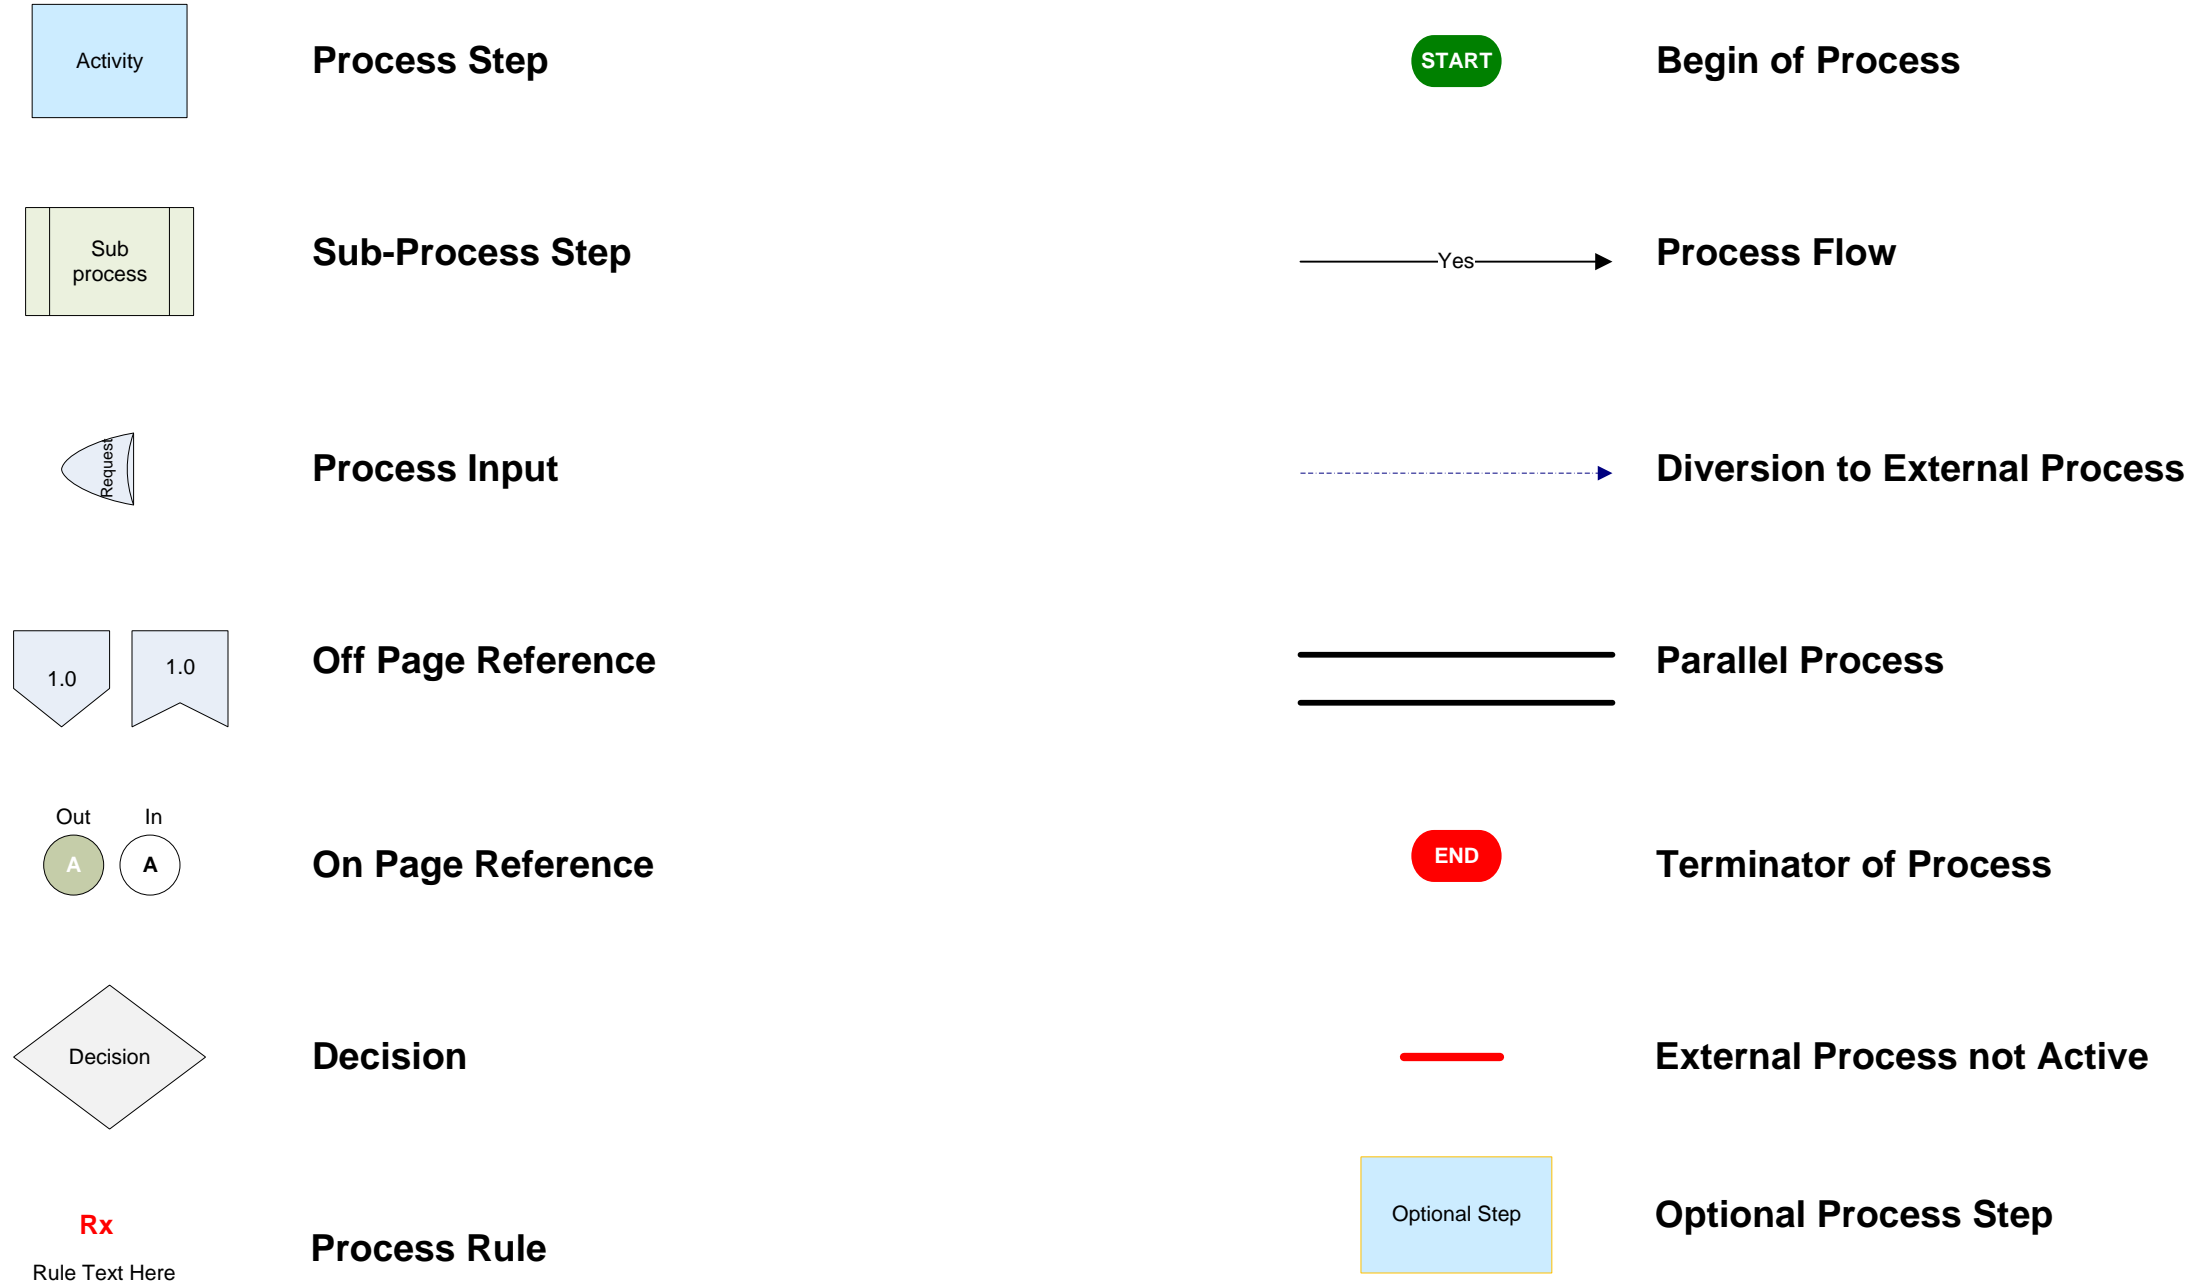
Activity

Process Step

Sub process

Sub-Process Step

Request

Process Input

1.0

1.0

Off Page Reference

Out

In

A

A

On Page Reference

Decision

Decision

Rx

Rule Text Here

Process Rule

START

Begin of Process

Yes

Process Flow

Diversion to External Process

Parallel Process

END

Terminator of Process

External Process not Active

Optional Step

Optional Process Step